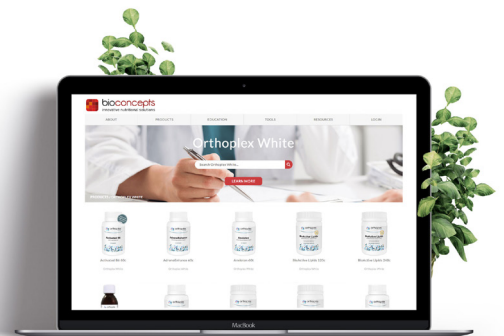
bioconcepts
innovative nutritional solutions

ABOUT
PRODUCTS
EDUCATION
TOOLS
RESOURCES
LOGIN

Orthoplex White

Search Orthoplex White...

LEARN MORE

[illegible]

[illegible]
Orthoplex White

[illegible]
Orthoplex White

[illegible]
Orthoplex White

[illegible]
Orthoplex White

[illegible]
Orthoplex White

MacBook